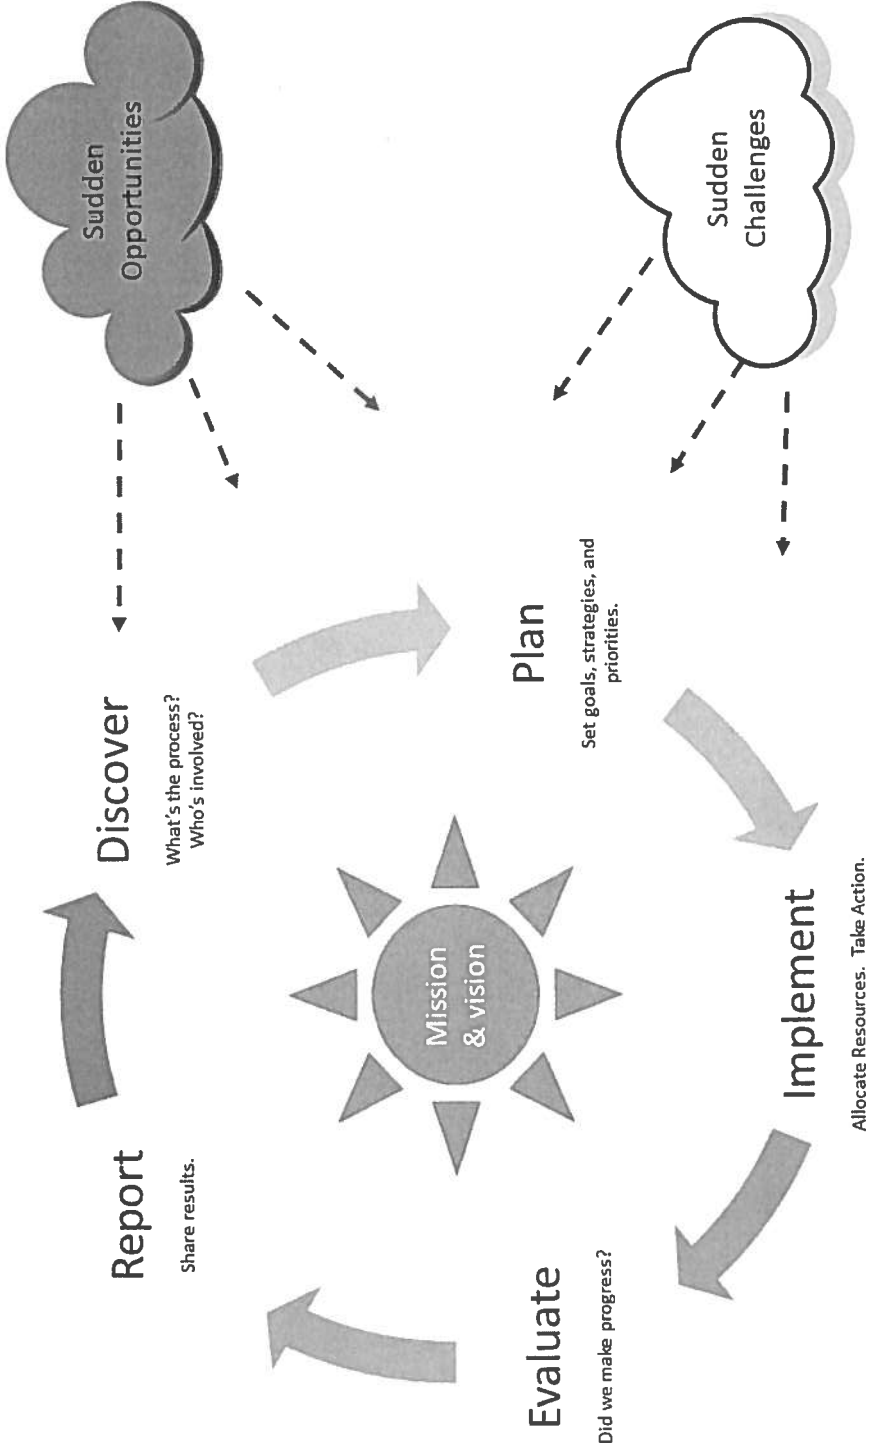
Sudden Opportunities

Sudden Challenges

Discover
What's the process? Who's involved?

Plan
Set goals, strategies, and priorities.

Implement
Allocate Resources. Take Action.

Evaluate
Did we make progress?

Report
Share results.

Mission & vision